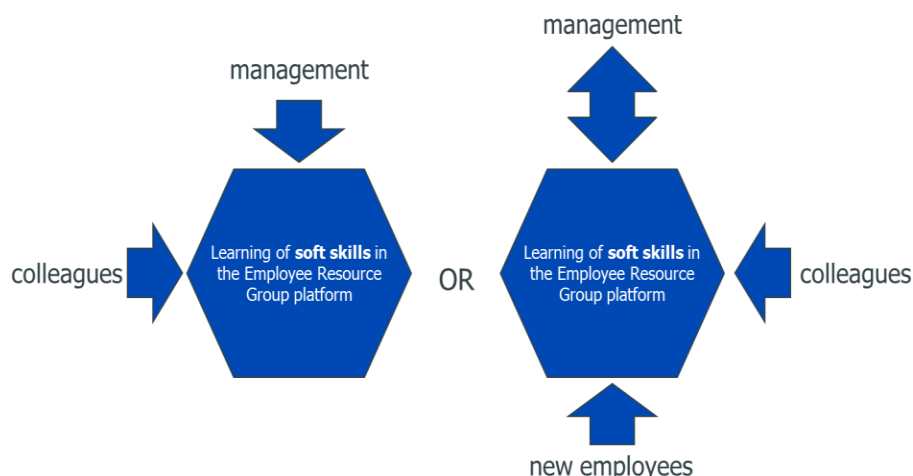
management

colleagues

Learning of **soft skills** in the Employee Resource Group platform

OR

management

Learning of **soft skills** in the Employee Resource Group platform

colleagues

new employees